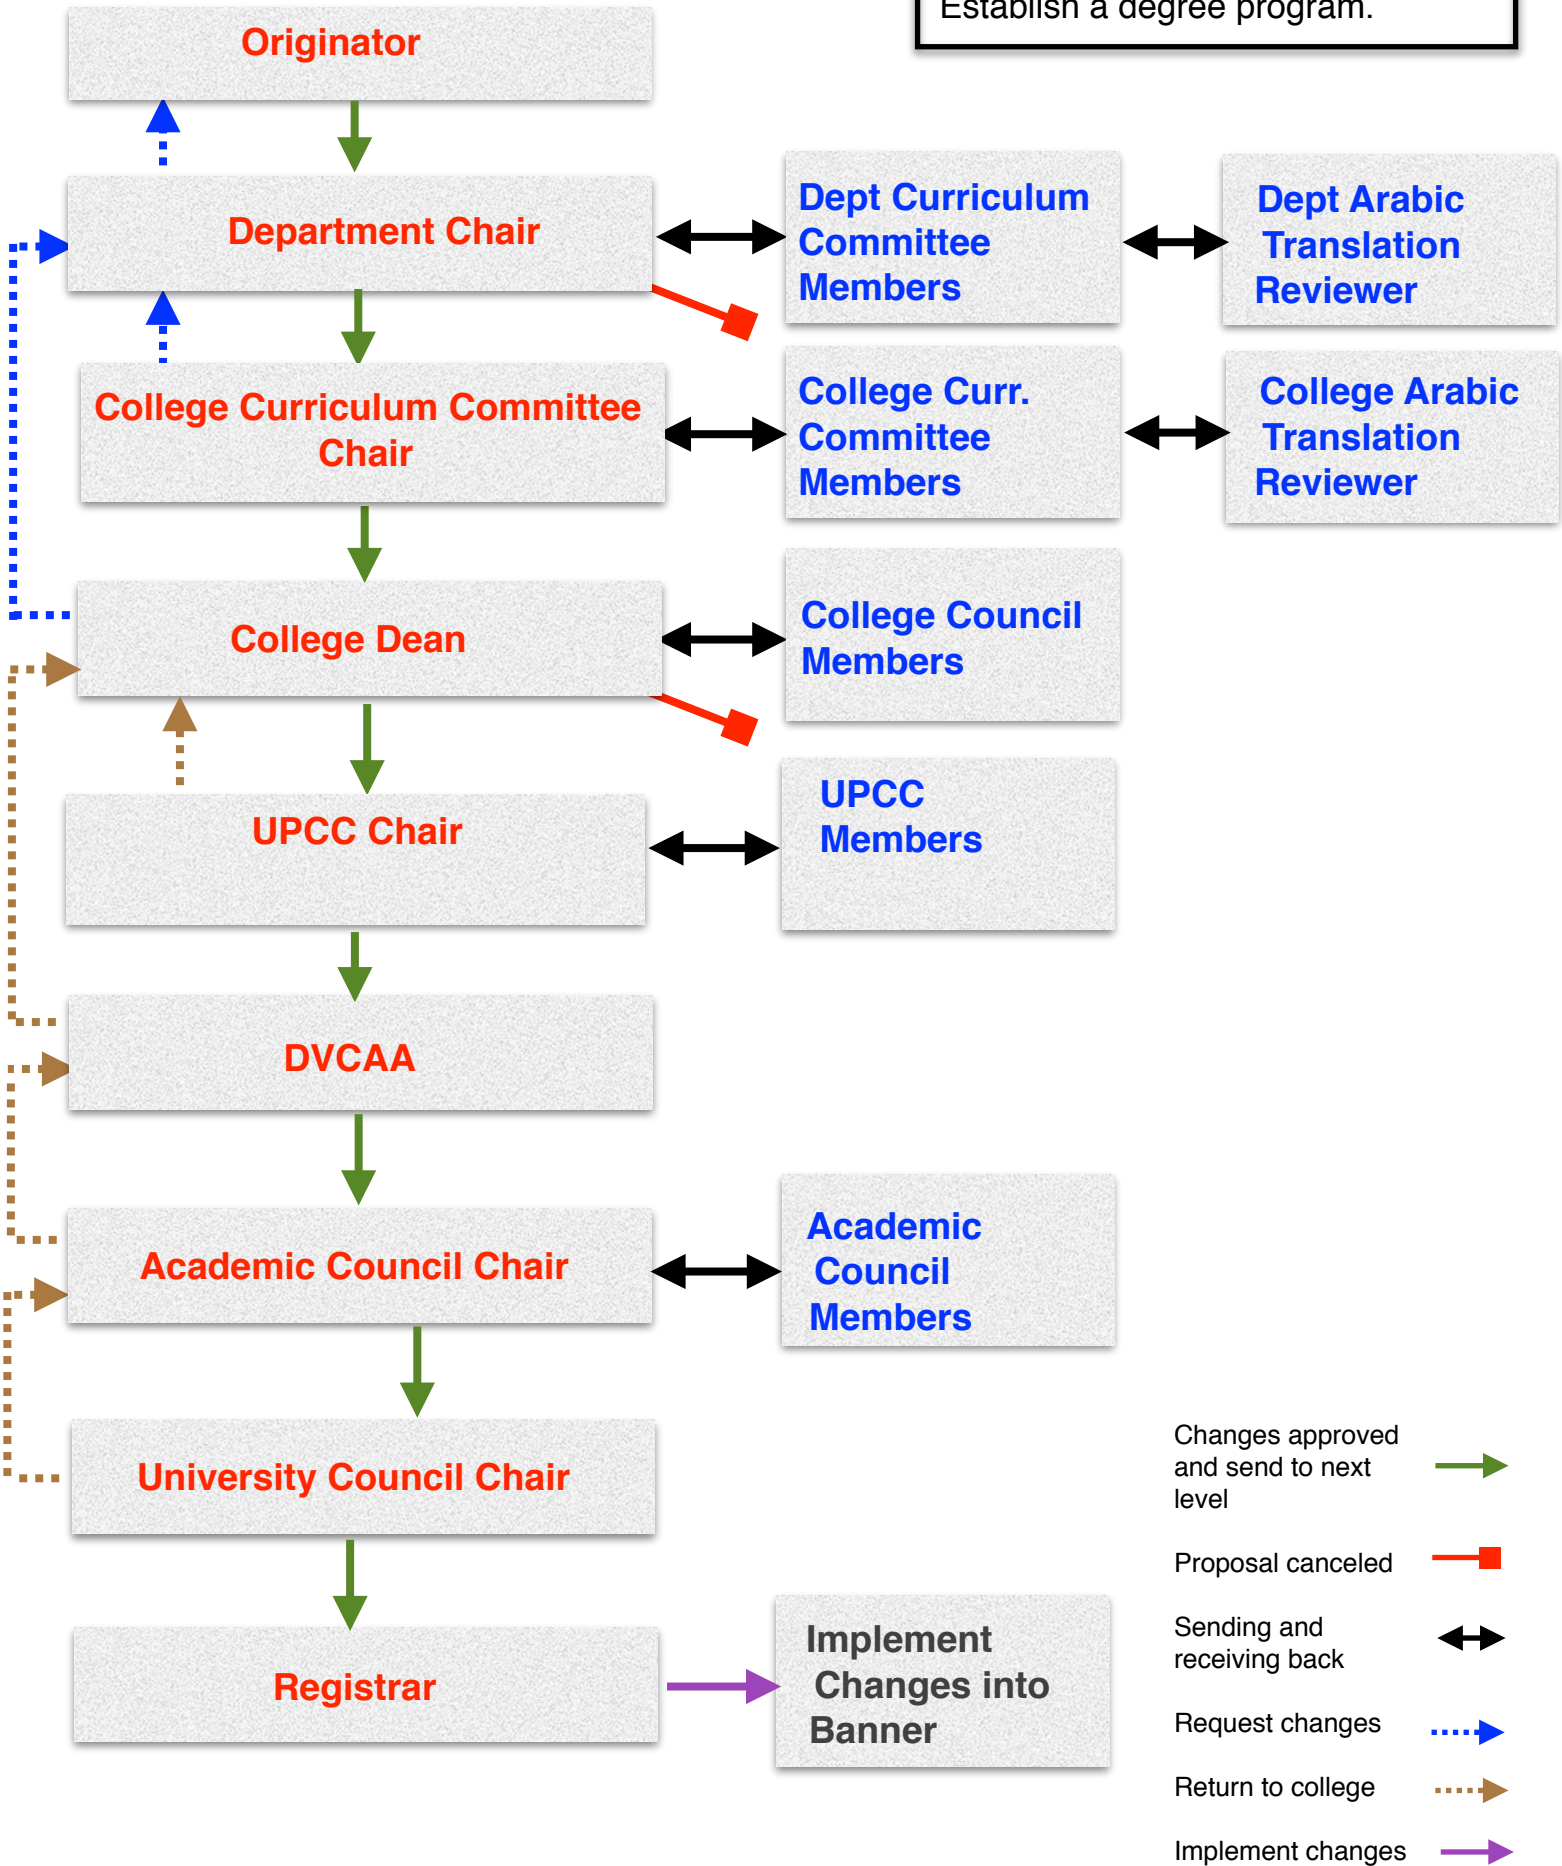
Establish a degree program.

Originator

Department Chair

Dept Curriculum Committee Members

Dept Arabic Translation Reviewer

College Curriculum Committee Chair

College Curr. Committee Members

College Arabic Translation Reviewer

College Dean

College Council Members

UPCC Chair

UPCC Members

DVCAA

Academic Council Chair

Academic Council Members

University Council Chair

Registrar

Implement Changes into Banner

Changes approved and send to next level

Proposal canceled

Sending and receiving back

Request changes

Return to college

Implement changes